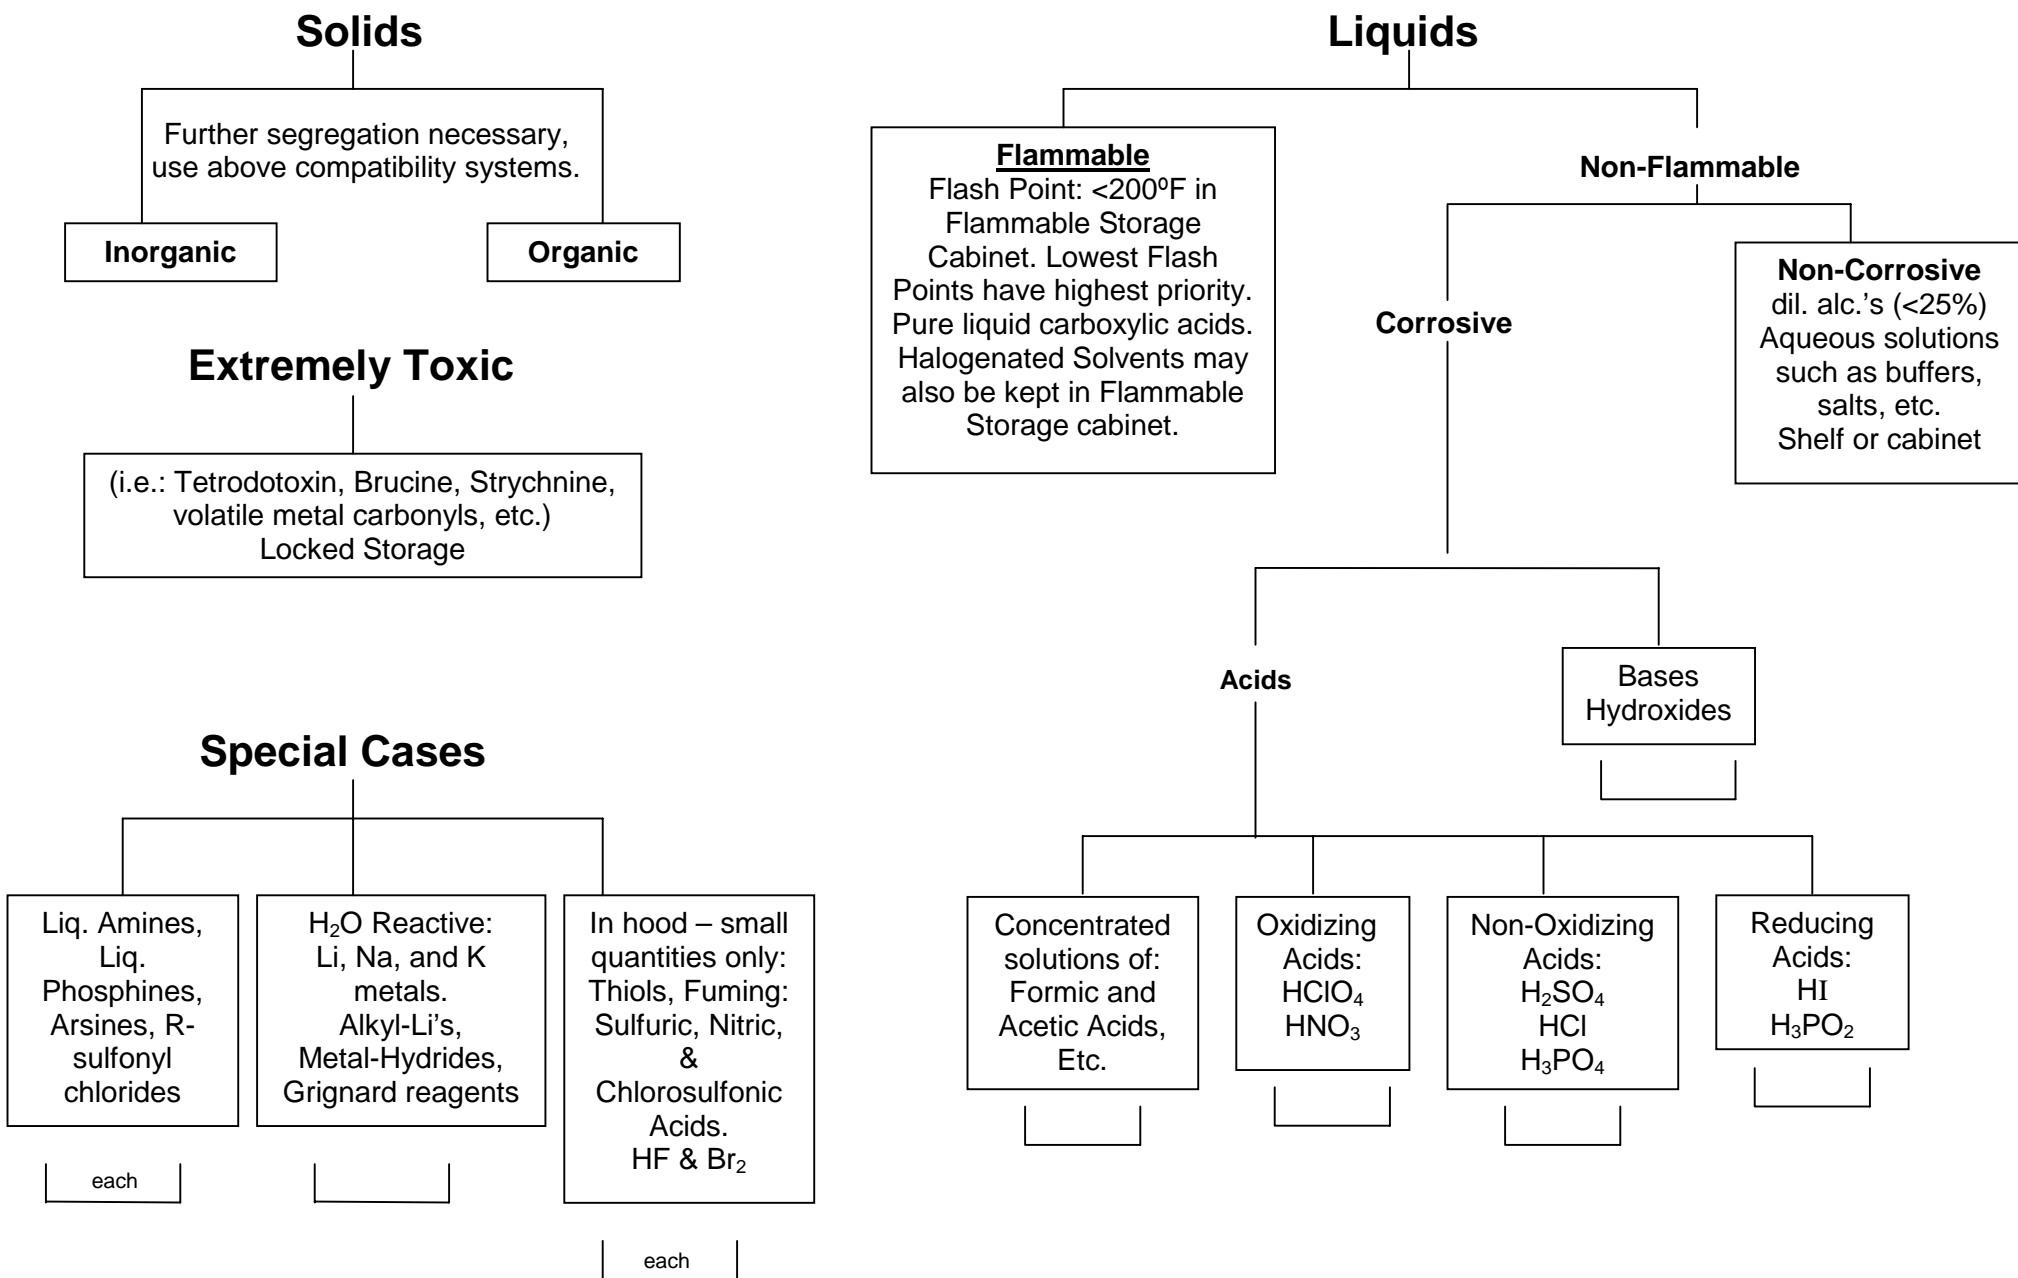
Solids

Further segregation necessary, use above compatibility systems.

Inorganic

Organic

Extremely Toxic

(i.e.: Tetrodotoxin, Brucine, Strychnine, volatile metal carbonyls, etc.) Locked Storage

Special Cases

Liq. Amines, Liq. Phosphines, Arsines, R-sulfonyl chlorides

each

$H_2O$ Reactive: Li, Na, and K metals. Alkyl-Li's, Metal-Hydrides, Grignard reagents

In hood – small quantities only: Thiols, Fuming: Sulfuric, Nitric, & Chlorosulfonic Acids. HF & $Br_2$

each

Liquids

Flammable
Flash Point: <200ºF in Flammable Storage Cabinet. Lowest Flash Points have highest priority. Pure liquid carboxylic acids. Halogenated Solvents may also be kept in Flammable Storage cabinet.

Non-Flammable

Corrosive

Non-Corrosive
dil. alc.'s (<25%) Aqueous solutions such as buffers, salts, etc. Shelf or cabinet

Acids

Bases Hydroxides

Concentrated solutions of: Formic and Acetic Acids, Etc.

Oxidizing Acids: $HClO_4$ $HNO_3$

Non-Oxidizing Acids: $H_2SO_4$ HCl $H_3PO_4$

Reducing Acids: HI $H_3PO_2$